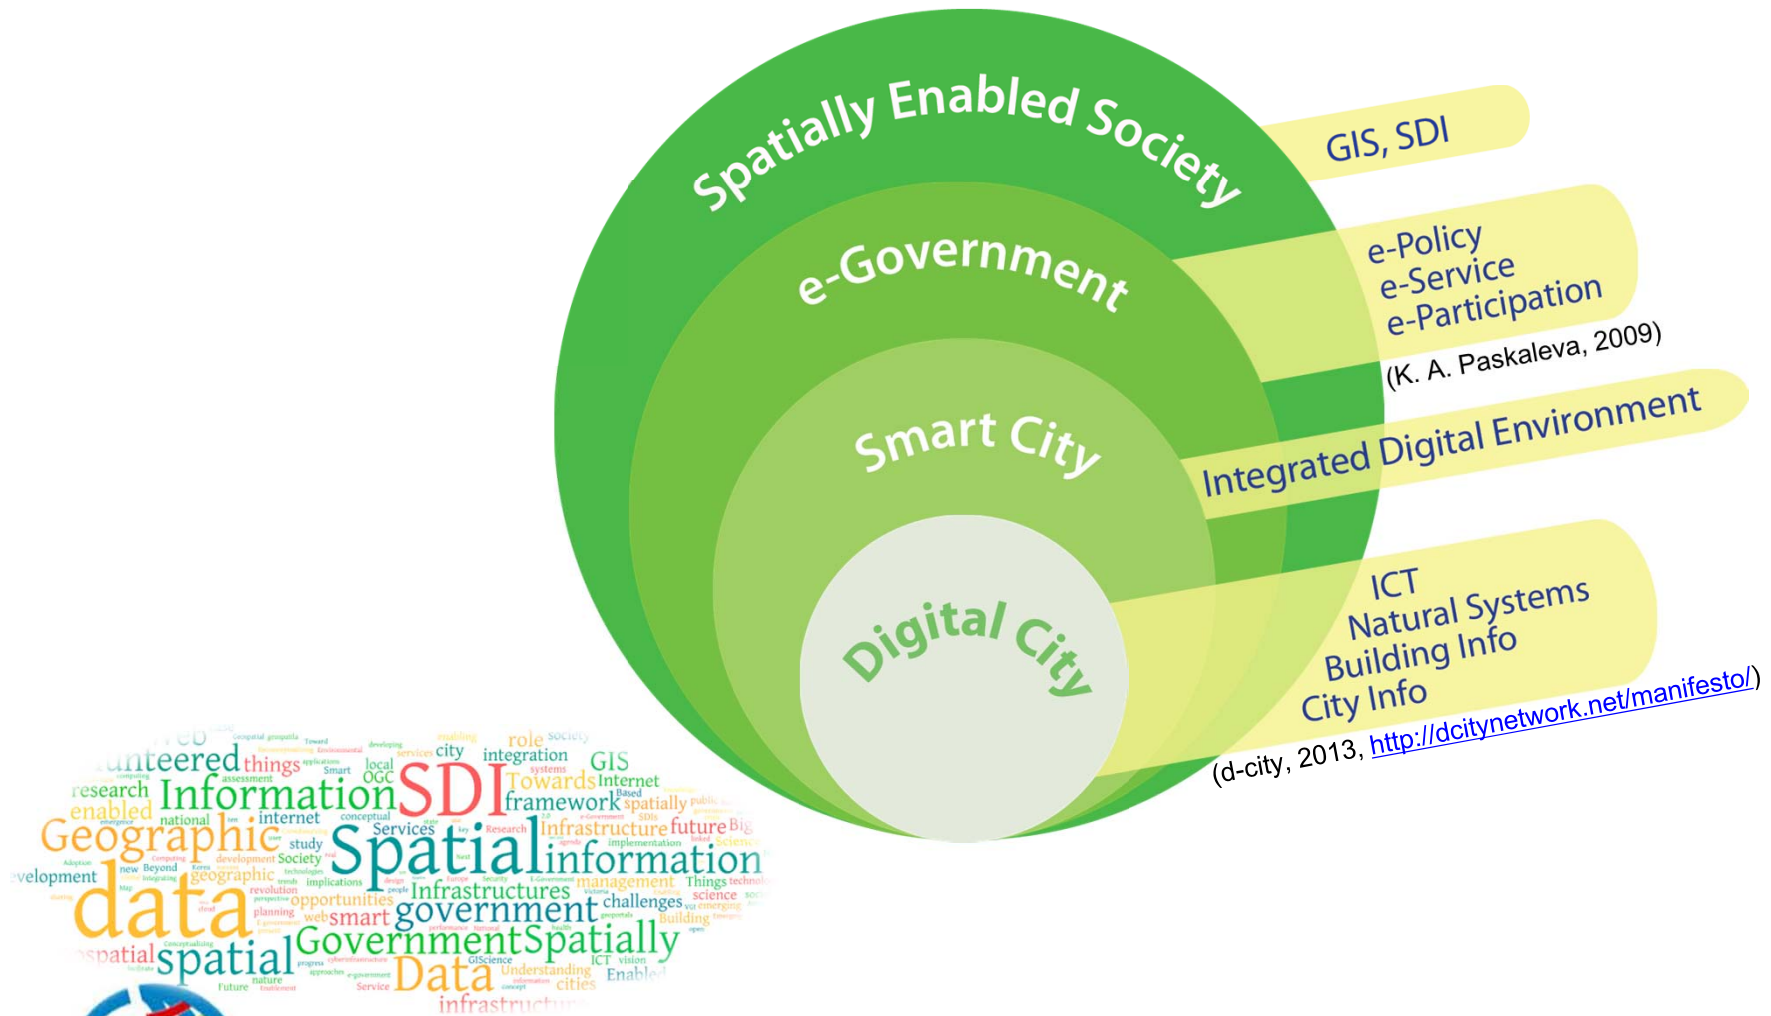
Spatially Enabled Society

e-Government

Smart City

Digital City

GIS, SDI

e-Policy
e-Service
e-Participation

(K. A. Paskaleva, 2009)

Integrated Digital Environment

ICT
Natural Systems
Building Info
City Info

(d-city, 2013, http://dcitynetwork.net/manifesto/)

web role society
unteered things Smart local city integration GIS
research assessment OGC SDI systems Towards Internet
enabled Information framework spatially public
national internet conceptual Infrastructure future Big
Geographic Services Research implementation Science
study Spatial information
evelopment development Society
new Beyond geographic implications Infrastructures management Things
data revolution opportunities challenges science
planning web smart government emerging Building
spatial spatial Government Spatially
Future nature Service Data Understanding ICT vision
cities Enabled
infrastructure